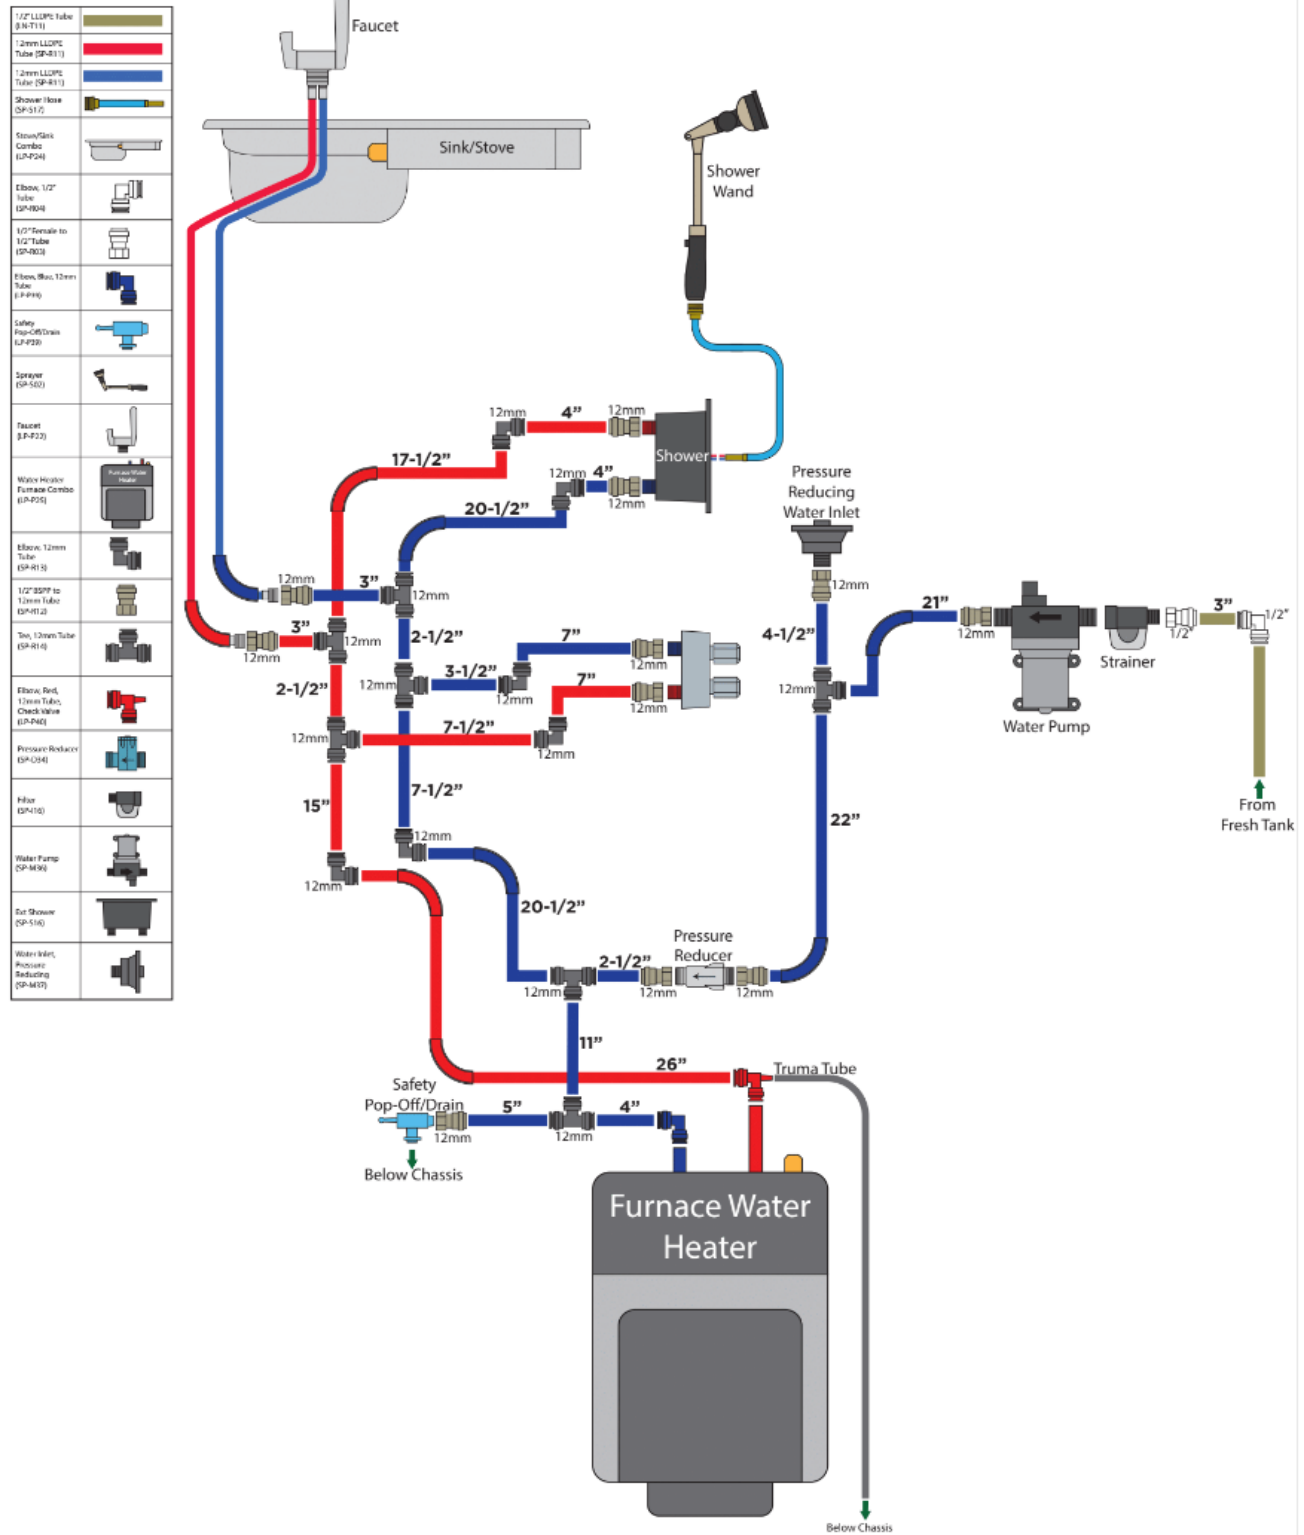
1/2" LLDPE Tube (LN-T11)
12mm LLDPE Tube (SP-R11)
12mm LLDPE Tube (SP-R11)
Shower Hose (SP-S17)
Stove/Sink Combo (LP-P24)
Elbow, 1/2" Tube (SP-R04)
1/2" Female to 1/2" Tube (SP-R03)
Elbow, Blue, 12mm Tube (LP-P44)
Safety Pop-Off/Drain (LP-P39)
Sprayer (SP-S02)
Faucet (LP-P22)
Water Heater Furnace Combo (LP-P26)
Elbow, 12mm Tube (SP-R13)
1/2" BSPP to 12mm Tube (SP-R12)
Tee, 12mm Tube (SP-R14)
Elbow, Red, 12mm Tube, Check Valve (LP-P40)
Pressure Reducer (SP-O34)
Filter (SP-H16)
Water Pump (SP-M36)
Ext Shower (SP-S16)
Water Inlet, Pressure Reducing (SP-M37)

Faucet
Sink/Stove
Shower Wand
12mm 4" 12mm
Shower
12mm 4" 12mm
17-1/2"
20-1/2"
Pressure Reducing Water Inlet
12mm
12mm 3" 12mm
3" 12mm
12mm
2-1/2"
7"
12mm
4-1/2"
21" 12mm
3" 1/2"
1/2"
Strainer
12mm 3-1/2" 12mm
7"
12mm
12mm
2-1/2"
Water Pump
12mm 7-1/2" 12mm
From Fresh Tank
15"
7-1/2"
12mm
22"
12mm
20-1/2"
Pressure Reducer
12mm 2-1/2" 12mm 12mm
11"
26"
Truma Tube
Safety Pop-Off/Drain
5" 4"
12mm 12mm
Below Chassis
Furnace Water Heater
Below Chassis